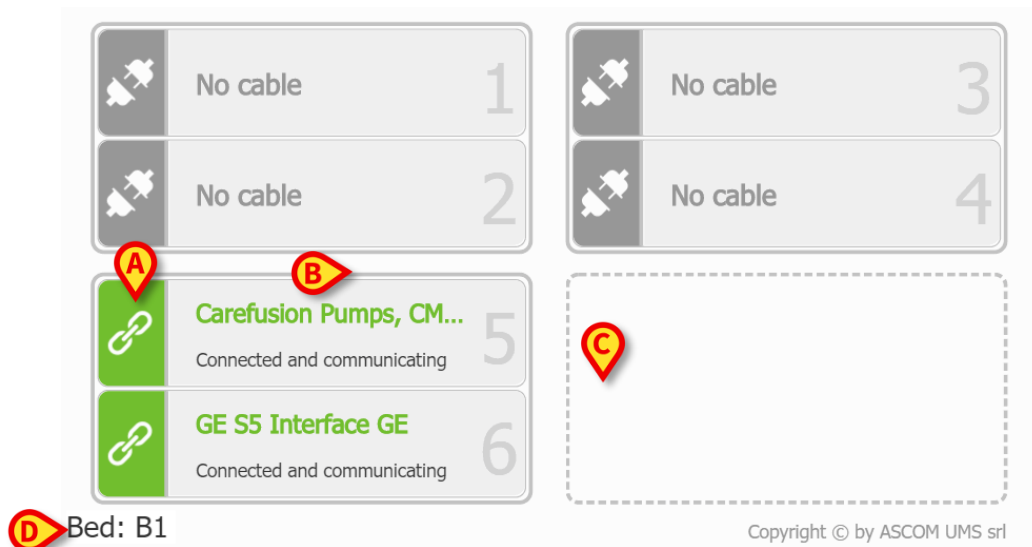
No cable 1

No cable 3

No cable 2

No cable 4

A

B

Carefusion Pumps, CM... 5

Connected and communicating

C

GE S5 Interface GE 6

Connected and communicating

D Bed: B1

Copyright © by ASCOM UMS srl